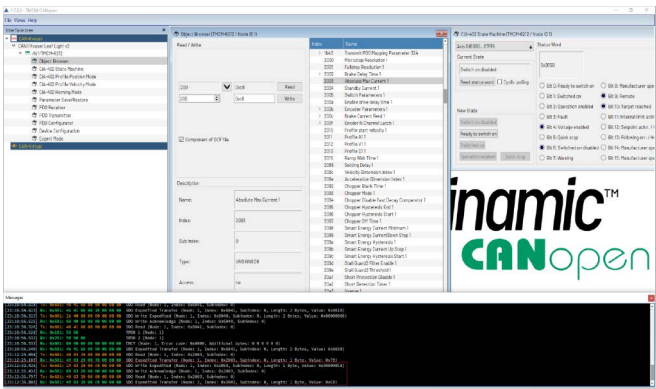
File Views Help

Interface tree
CANopen
CANopen Light v3
(4) TMCM-6212
Object Browser
CiA 402 State Machine
CiA 402 Profile Position Mode
CiA 402 Profile Velocity Mode
CiA 402 Homing Mode
Parameter Save/Restore
PDO Receiver
PDO Transmitter
PDO Configuration
Device Configuration
Expert Mode

Object Browser (TMCM-6212 / Node ID 1)

Read / Write

Read

Write

Component of DCF file

Description

Name: Absolute Max Current 1

Index: 2080

Subindex: 0

Type: UNSIGNED8

Access: rw

Index | Name
1A03 | Transmit PDO Mapping Parameter 004
2000 | Microstep Resolution 1
2001 | Fullstep Resolution 1
2002 | Brake Delay Time 1
2003 | Absolute Max Current 1
2004 | Standby Current 1
2005 | Switch Parameters 1
2006 | Enable drive delay time 1
2007 | Encoder Parameters 1
2008 | Brake Current Feed 1
2009 | Encoder N Channel Latch 1
2010 | FirePia start velocity 1
2011 | FirePia ...
2012 | FirePia ...
2013 | FirePia ...
2014 | Ramp Wait Time 1
2015 | Settling Delay 1
2016 | Velocity Dimension Index 1
2017 | Acceleration Dimension Index 1
2018 | Chopper Blank Time 1
2019 | Chopper Mode 1
201A | Chopper Disable Fast Decay Comparator 1
201B | Chopper Hysteresis End 1
201C | Chopper Hysteresis Start 1
201D | Chopper Off Time 1
201E | Smart Energy Current Minimum 1
201F | Smart Energy Current Down Step 1
2020 | Smart Energy Hysteresis 1
2021 | Smart Energy Current Up Step 1
2022 | Smart Energy Hysteresis Start 1
2023 | StallGuard2 Filter Enable 1
2024 | StallGuard2 Threshold 1
2025 | Short Protection Disable 1
2026 | Short Detection Timer 1

CiA 402 State Machine (TMCM-6212 / Node ID 1)

Current State
Switch on disabled
Read current state
Cyclic polling

New State
Switch on disabled
Ready to switch on
Switched on
Operation enabled
Quick stop

Status Word
0x0050
Bit 0: Ready to switch on
Bit 1: Switched on
Bit 2: Operation enabled
Bit 3: Fault
Bit 4: Voltage enabled
Bit 5: Quick stop
Bit 6: Switched on disabled
Bit 7: Warning
Bit 8: Manufacturer spe
Bit 9: Remote
Bit 10: Target reached
Bit 11: Internal limit activ
Bit 12: Setpoint ackn.
Bit 13: Following err.
Bit 14: Manufacturer spe
Bit 15: Manufacturer spe

inamic™
CANopen

Messages
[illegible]